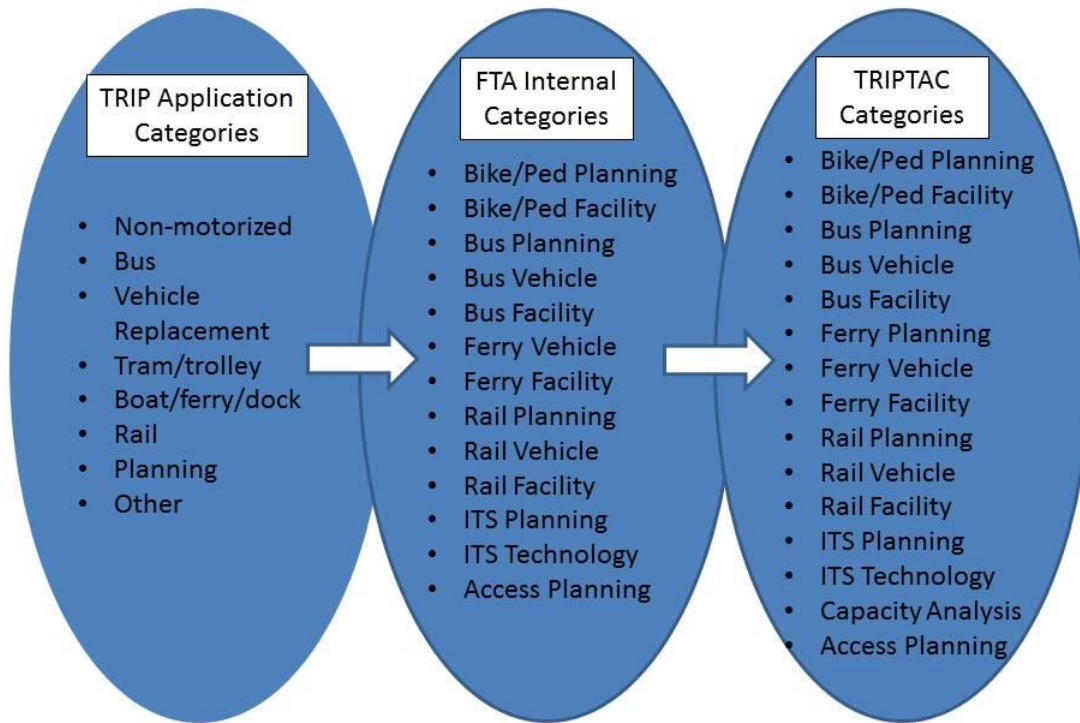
TRIP Application Categories

- Non-motorized
- Bus
- Vehicle Replacement
- Tram/trolley
- Boat/ferry/dock
- Rail
- Planning
- Other

FTA Internal Categories

- Bike/Ped Planning
- Bike/Ped Facility
- Bus Planning
- Bus Vehicle
- Bus Facility
- Ferry Vehicle
- Ferry Facility
- Rail Planning
- Rail Vehicle
- Rail Facility
- ITS Planning
- ITS Technology
- Access Planning

TRIPTAC Categories

- Bike/Ped Planning
- Bike/Ped Facility
- Bus Planning
- Bus Vehicle
- Bus Facility
- Ferry Planning
- Ferry Vehicle
- Ferry Facility
- Rail Planning
- Rail Vehicle
- Rail Facility
- ITS Planning
- ITS Technology
- Capacity Analysis
- Access Planning